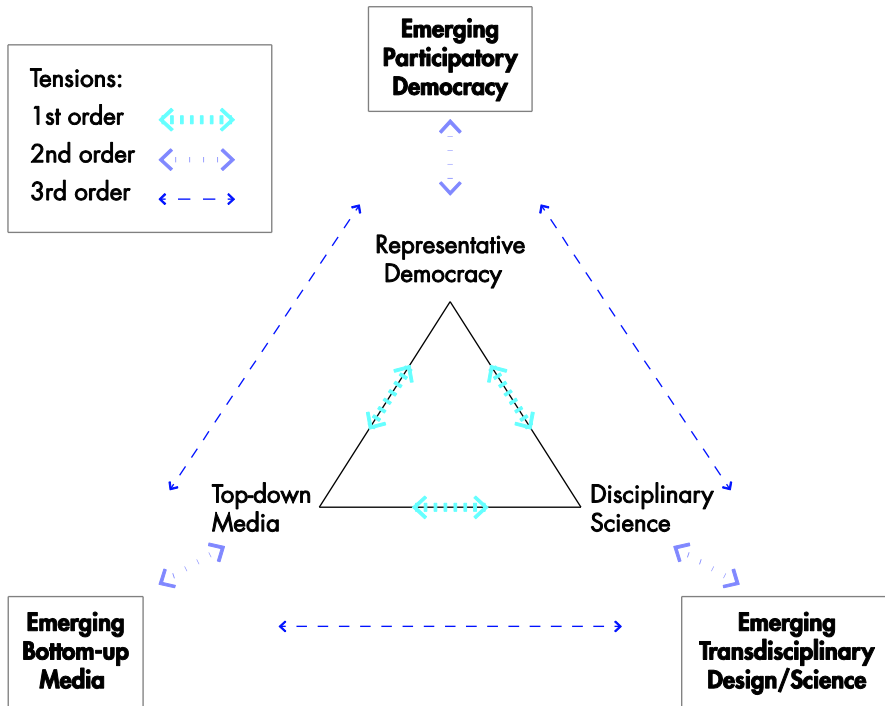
Tensions:
1st order
2nd order
3rd order

Emerging Participatory Democracy

Representative Democracy

Top-down Media

Disciplinary Science

Emerging Bottom-up Media

Emerging Transdisciplinary Design/Science